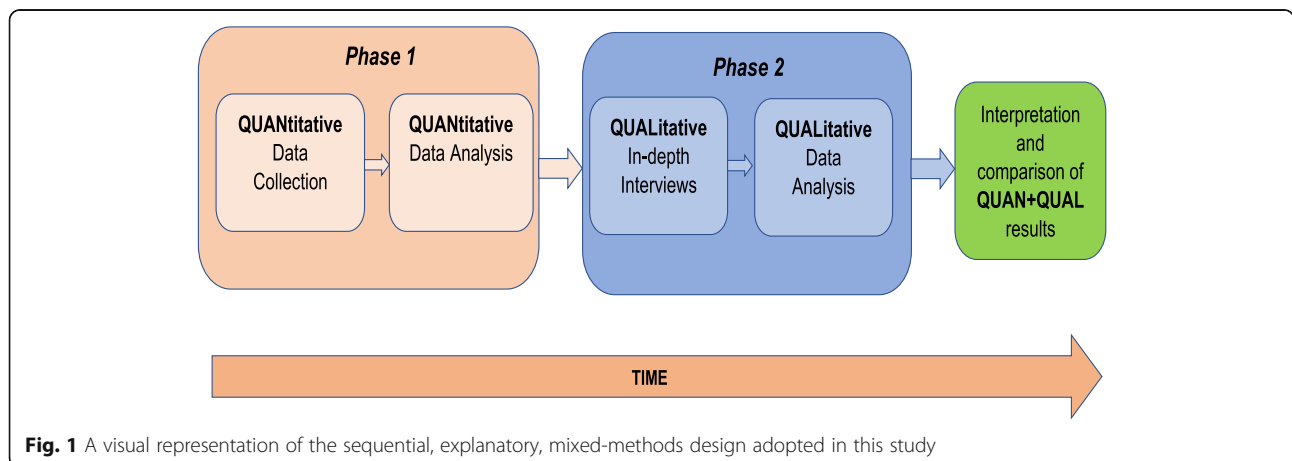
Phase 1

QUANtitative Data Collection

QUANtitative Data Analysis

Phase 2

QUALitative In-depth Interviews

QUALitative Data Analysis

Interpretation and comparison of QUAN+QUAL results

TIME

Fig. 1 A visual representation of the sequential, explanatory, mixed-methods design adopted in this study